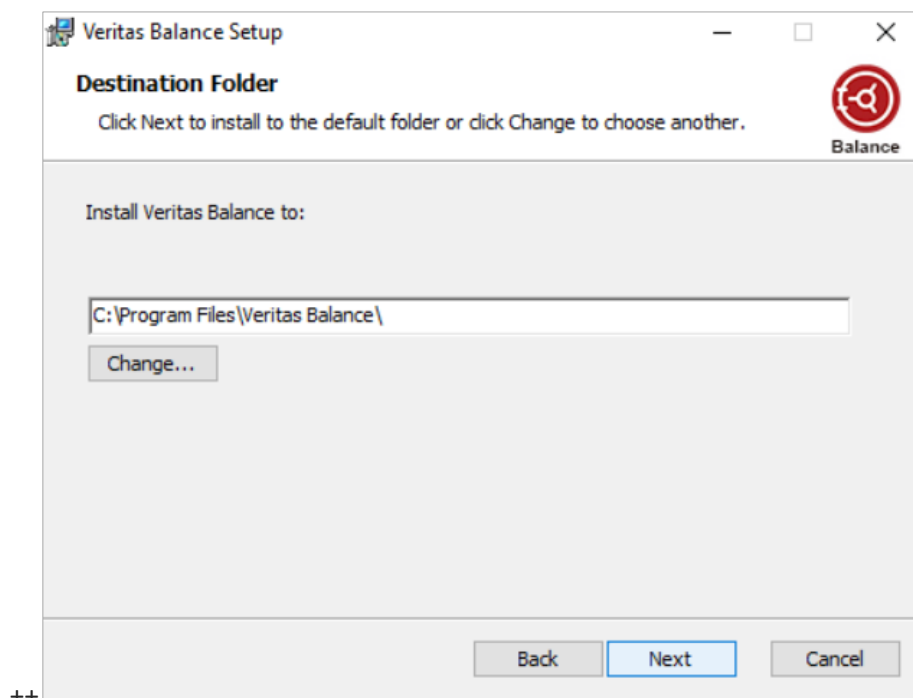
Veritas Balance Setup

Destination Folder

Click Next to install to the default folder or click Change to choose another.

Balance

Install Veritas Balance to:

C:\Program Files\Veritas Balance\

Change...

Back

Next

Cancel

++